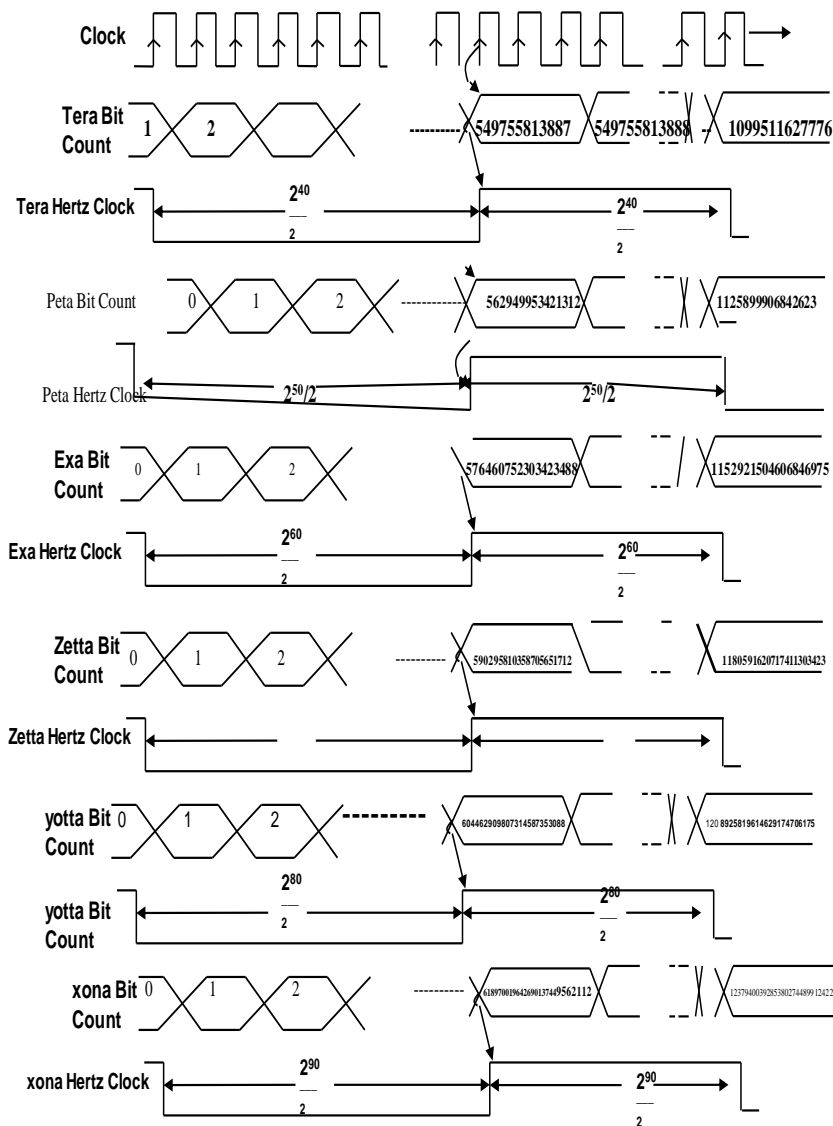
Clock

Tera Bit Count
1
2
549755813887
549755813888
1099511627776

Tera Hertz Clock
$\frac{2^{40}}{2}$
$\frac{2^{40}}{2}$

Peta Bit Count
0
1
2
562949953421312
1125899906842623

Peta Hertz Clock
$2^{50}/2$
$2^{50}/2$

Exa Bit Count
0
1
2
576460752303423488
1152921504606846975

Exa Hertz Clock
$\frac{2^{60}}{2}$
$\frac{2^{60}}{2}$

Zetta Bit Count
0
1
2
590295810358705651712
1180591620717411303423

Zetta Hertz Clock

yotta Bit Count
0
1
2
604462909807314587353088
120 8925819614629174706175

yotta Bit Count
$\frac{2^{80}}{2}$
$\frac{2^{80}}{2}$

xona Bit Count
0
1
2
618970019642690137449562112
1237940039285380274489912422

xona Hertz Clock
$\frac{2^{90}}{2}$
$\frac{2^{90}}{2}$